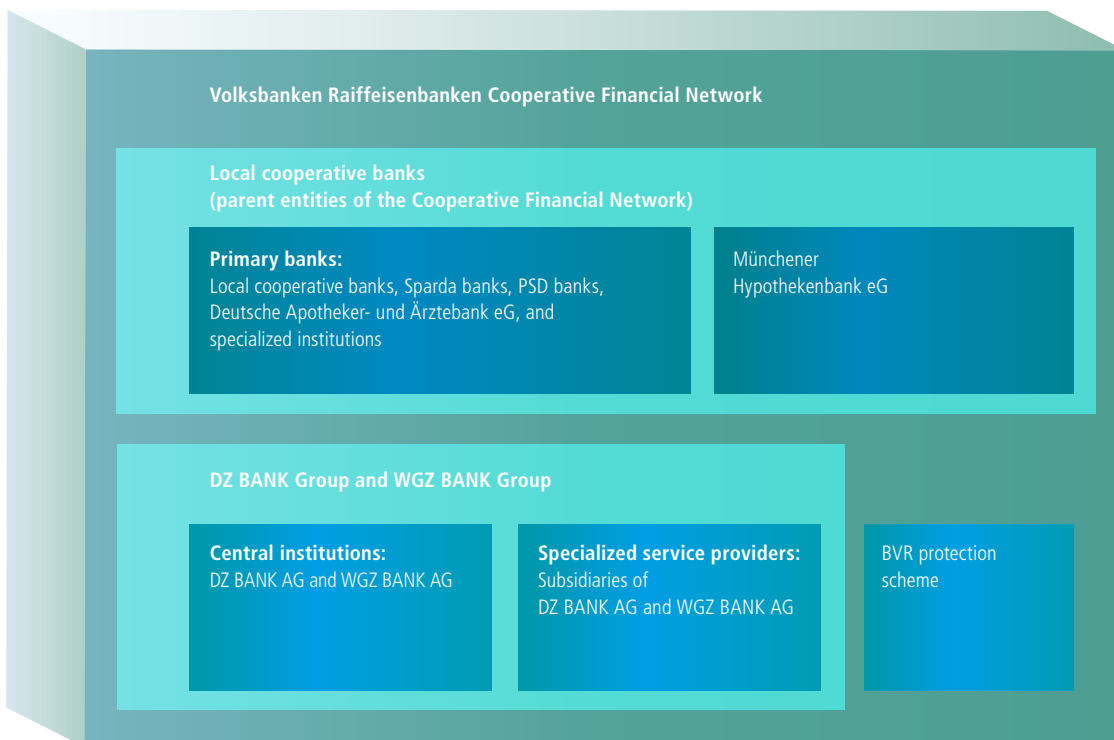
Volksbanken Raiffeisenbanken Cooperative Financial Network

Local cooperative banks
(parent entities of the Cooperative Financial Network)

Primary banks:
Local cooperative banks, Sparda banks, PSD banks, Deutsche Apotheker- und Ärztebank eG, and specialized institutions

Münchener Hypothekenbank eG

DZ BANK Group and WGZ BANK Group

Central institutions:
DZ BANK AG and WGZ BANK AG

Specialized service providers:
Subsidiaries of DZ BANK AG and WGZ BANK AG

BVR protection scheme